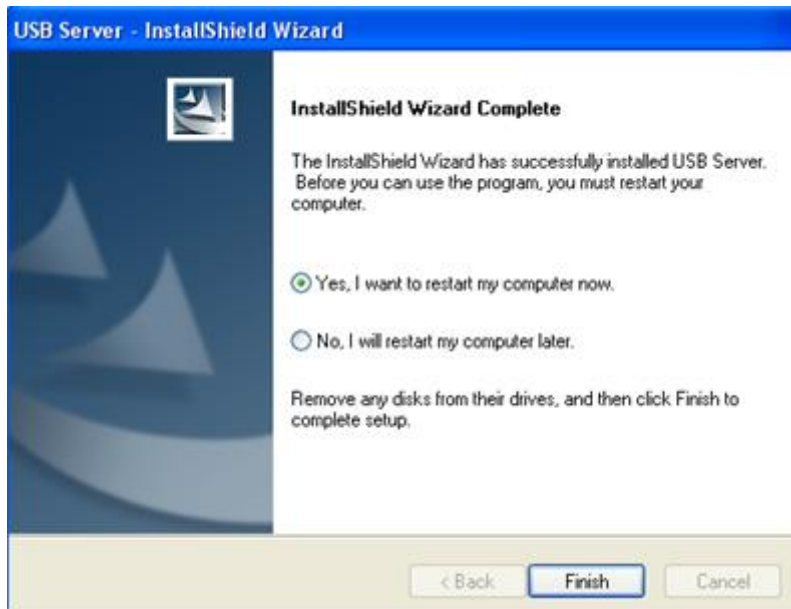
USB Server - InstallShield Wizard

InstallShield Wizard Complete

The InstallShield Wizard has successfully installed USB Server. Before you can use the program, you must restart your computer.

Yes, I want to restart my computer now.

No, I will restart my computer later.

Remove any disks from their drives, and then click Finish to complete setup.

< Back
Finish
Cancel